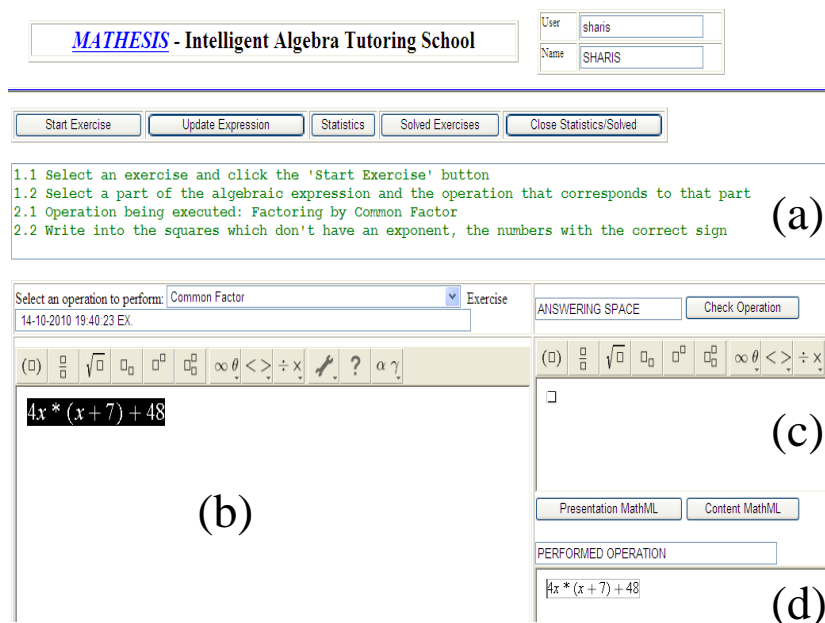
MATHESIS - Intelligent Algebra Tutoring School

User sharis
Name SHARIS

Start Exercise | Update Expression | Statistics | Solved Exercises | Close Statistics/Solved

1.1 Select an exercise and click the 'Start Exercise' button
1.2 Select a part of the algebraic expression and the operation that corresponds to that part
2.1 Operation being executed: Factoring by Common Factor
2.2 Write into the squares which don't have an exponent, the numbers with the correct sign

(a)

Select an operation to perform: Common Factor Exercise
14-10-2010 19:40:23 EX.

ANSWERING SPACE | Check Operation

$\infty\,\theta$ < > ÷ × ? α γ

$4x * (x+7) + 48$

(b)

(c)

Presentation MathML | Content MathML

PERFORMED OPERATION

$4x * (x+7) + 48$

(d)